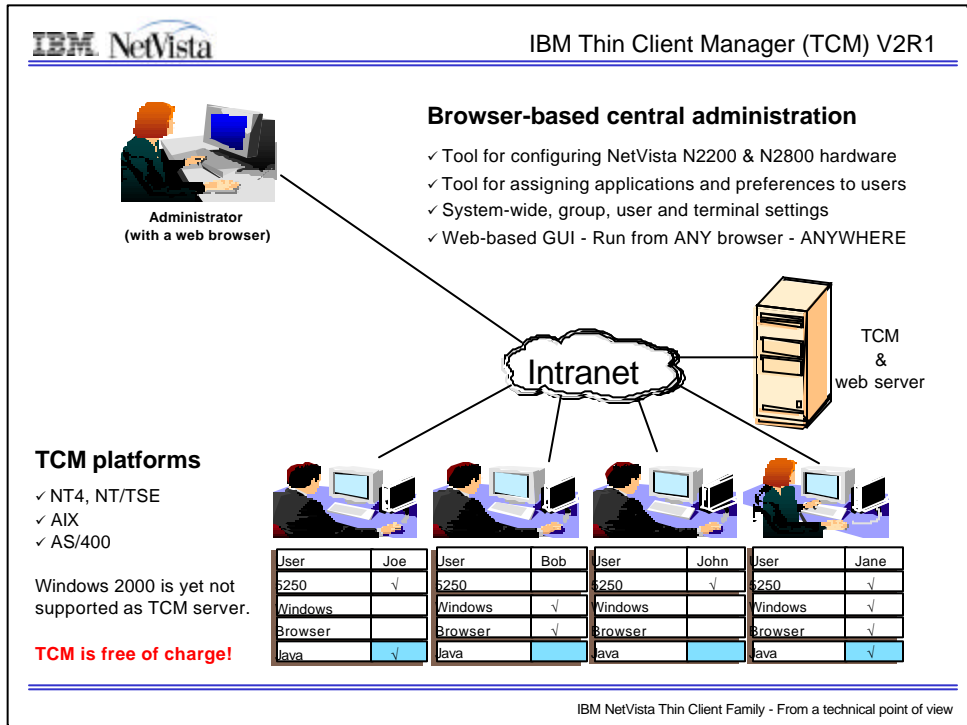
IBM NetVista

IBM Thin Client Manager (TCM) V2R1

Administrator (with a web browser)

**Browser-based central administration**

✓ Tool for configuring NetVista N2200 & N2800 hardware
✓ Tool for assigning applications and preferences to users
✓ System-wide, group, user and terminal settings
✓ Web-based GUI - Run from ANY browser - ANYWHERE

Intranet

TCM & web server

**TCM platforms**

✓ NT4, NT/TSE
✓ AIX
✓ AS/400

Windows 2000 is yet not supported as TCM server.

TCM is free of charge!

| User | Joe |
|---|---|
| 5250 | √ |
| Windows | |
| Browser | |
| Java | √ |

| User | Bob |
|---|---|
| 5250 | |
| Windows | √ |
| Browser | √ |
| Java | |

| User | John |
|---|---|
| 5250 | √ |
| Windows | |
| Browser | |
| Java | |

| User | Jane |
|---|---|
| 5250 | √ |
| Windows | √ |
| Browser | √ |
| Java | √ |

IBM NetVista Thin Client Family - From a technical point of view